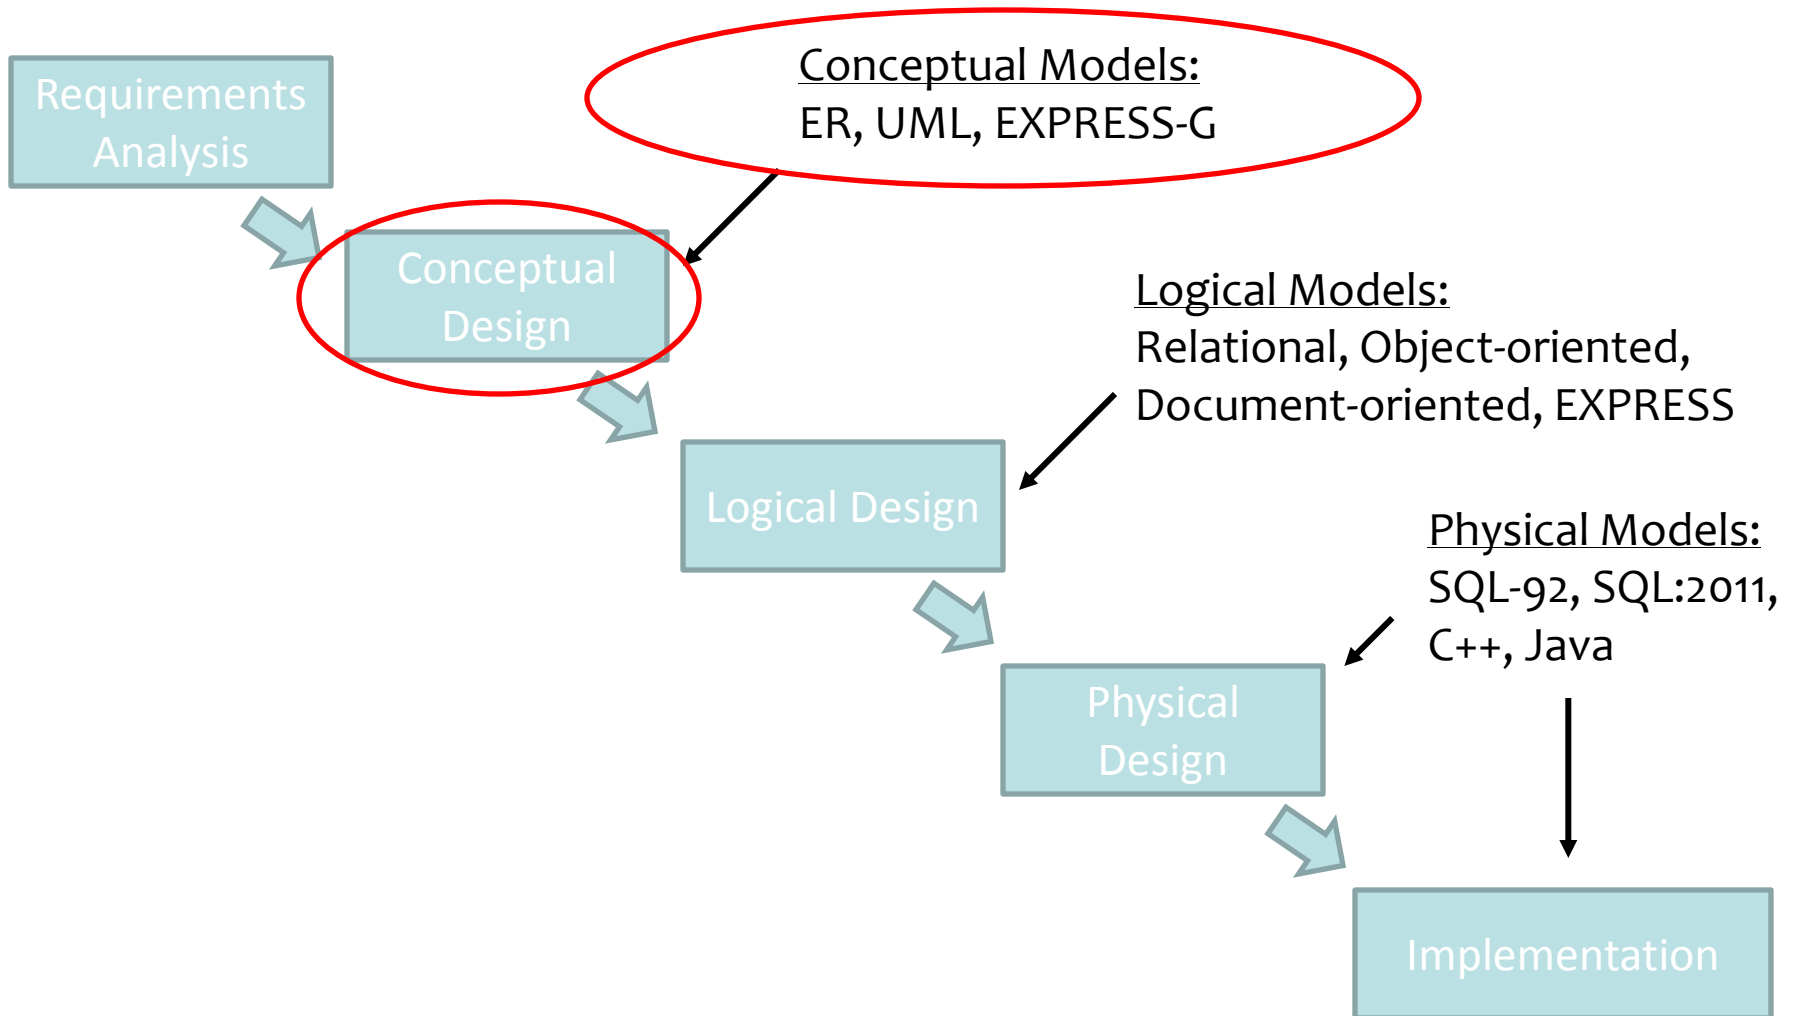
Requirements Analysis

Conceptual Models:
ER, UML, EXPRESS-G

Conceptual Design

Logical Models:
Relational, Object-oriented, Document-oriented, EXPRESS

Logical Design

Physical Models:
SQL-92, SQL:2011, C++, Java

Physical Design

Implementation